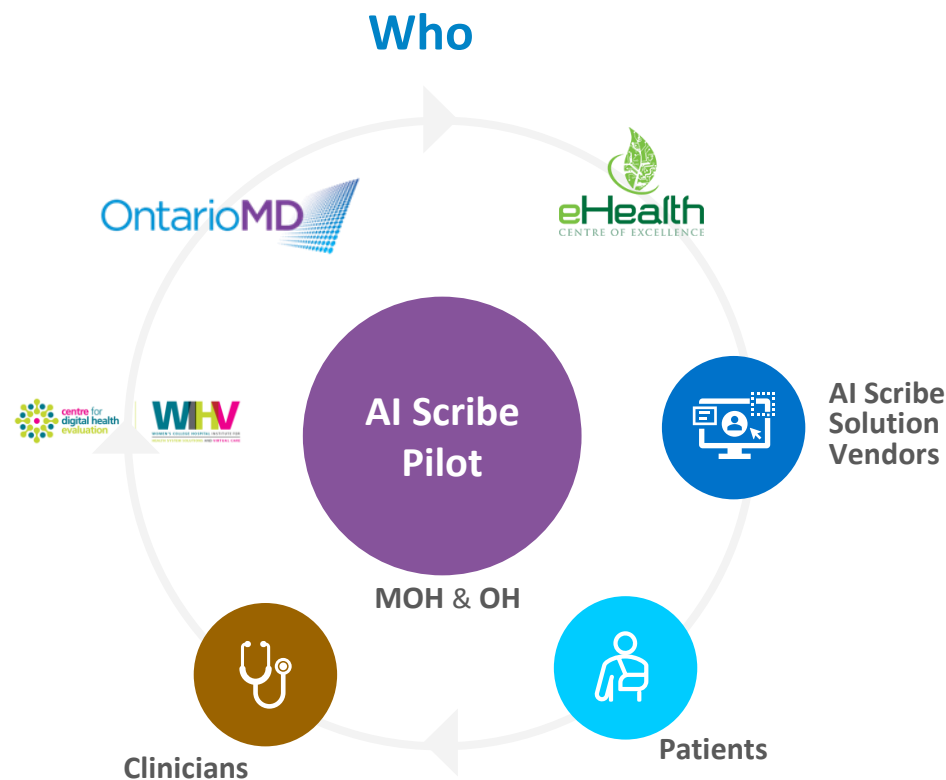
Who

OntarioMD

eHealth
CENTRE OF EXCELLENCE

centre for digital health evaluation

WIHV
WOMEN'S COLLEGE HOSPITAL INSTITUTE FOR HEALTH SYSTEM SOLUTIONS AND VIRTUAL CARE

AI Scribe Pilot

AI Scribe Solution Vendors

MOH & OH

Clinicians

Patients